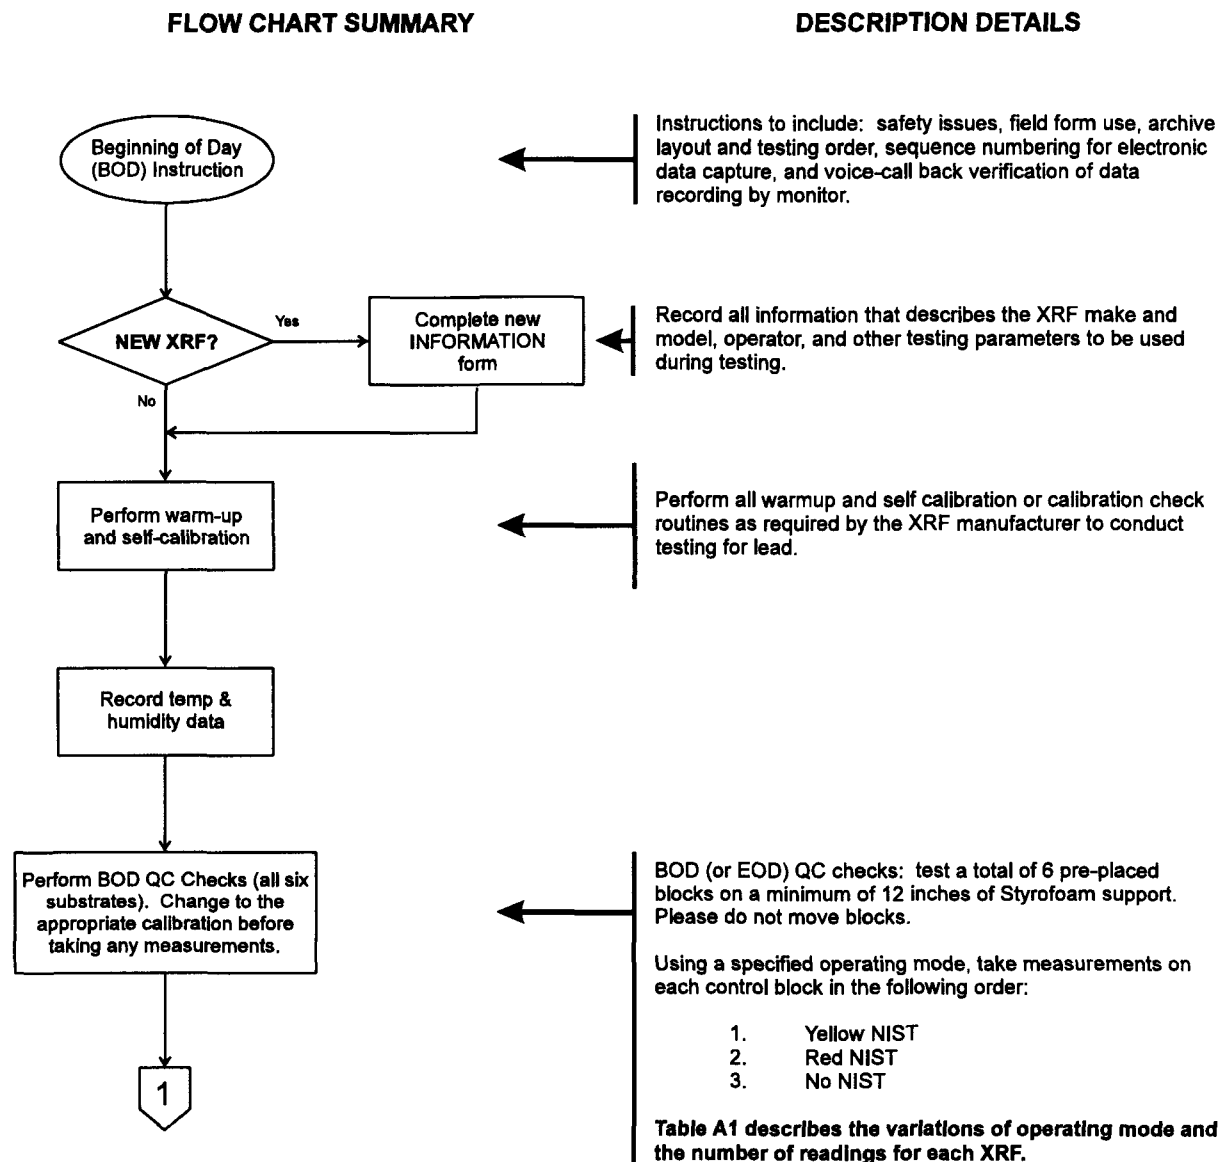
FLOW CHART SUMMARY

DESCRIPTION DETAILS

Beginning of Day (BOD) Instruction

Instructions to include: safety issues, field form use, archive layout and testing order, sequence numbering for electronic data capture, and voice-call back verification of data recording by monitor.

NEW XRF?

Yes

No

Complete new INFORMATION form

Record all information that describes the XRF make and model, operator, and other testing parameters to be used during testing.

Perform warm-up and self-calibration

Perform all warmup and self calibration or calibration check routines as required by the XRF manufacturer to conduct testing for lead.

Record temp & humidity data

Perform BOD QC Checks (all six substrates). Change to the appropriate calibration before taking any measurements.

BOD (or EOD) QC checks: test a total of 6 pre-placed blocks on a minimum of 12 inches of Styrofoam support. Please do not move blocks.

Using a specified operating mode, take measurements on each control block in the following order:

1. Yellow NIST
2. Red NIST
3. No NIST

1

Table A1 describes the variations of operating mode and the number of readings for each XRF.